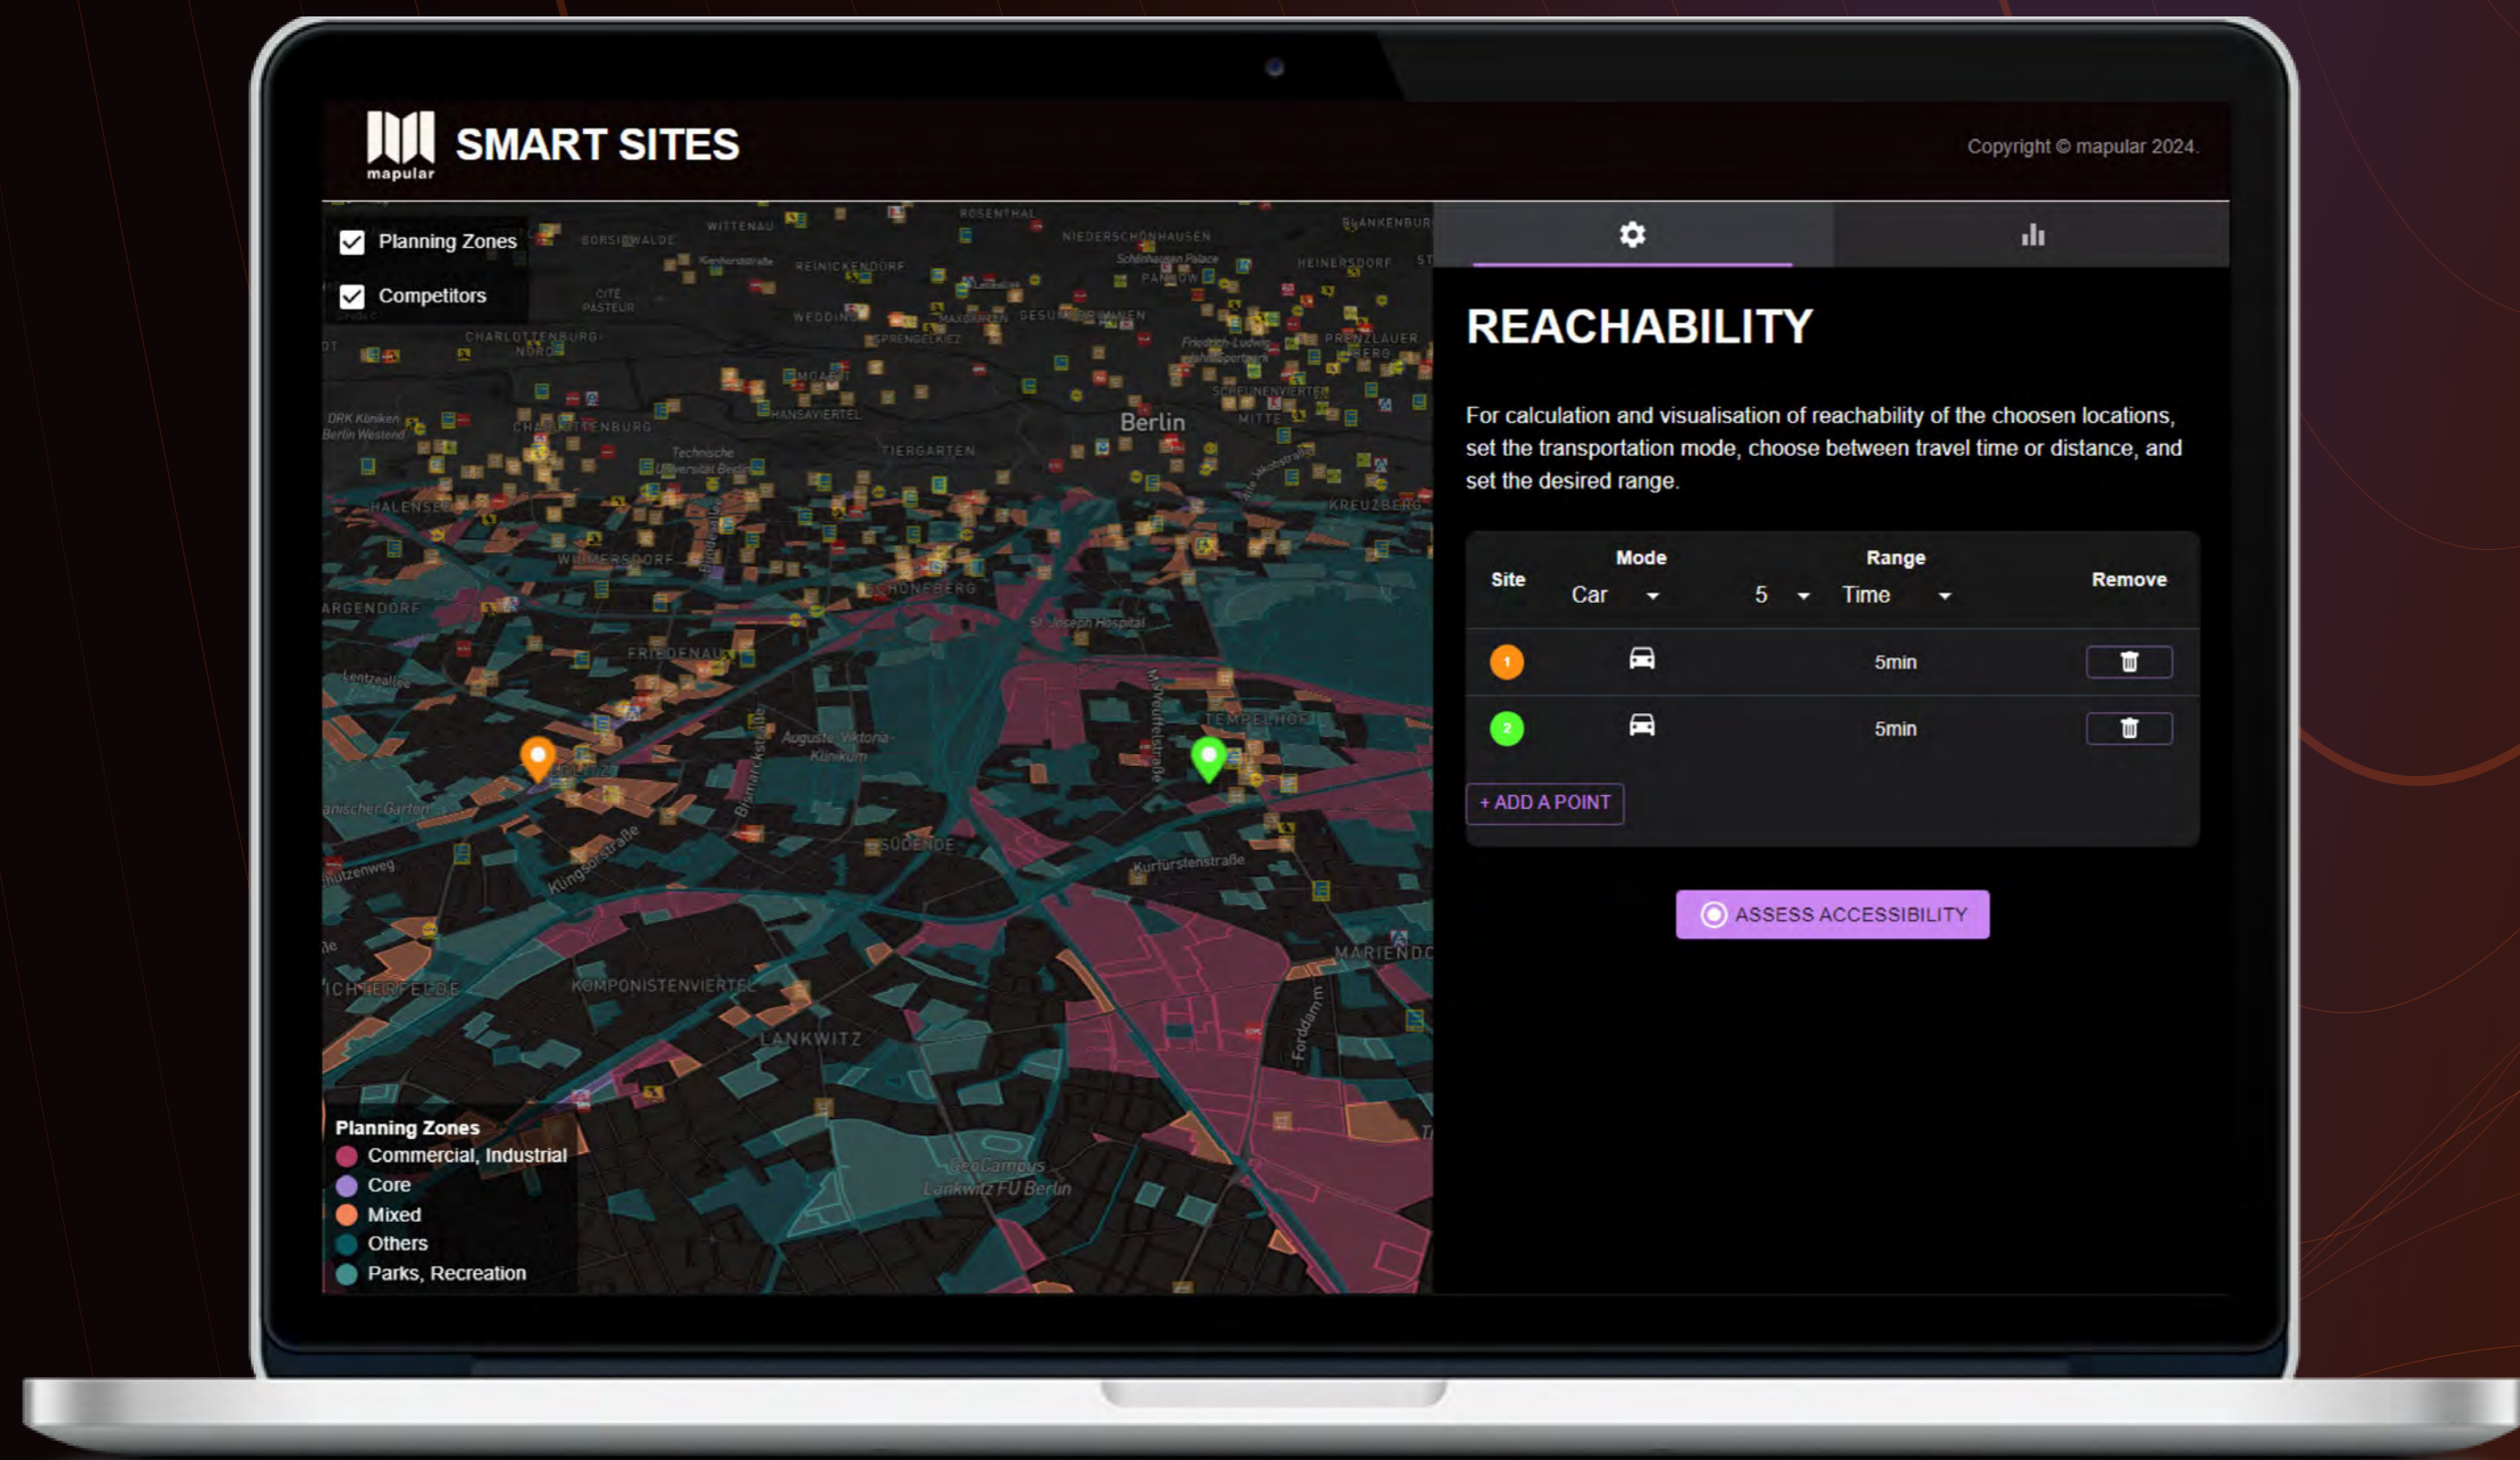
mapular SMART SITES

Copyright © mapular 2024.

Planning Zones
Competitors

WITTENAU BORSIGWALDE ROSENTHAL NIEDERSCHÖNHAUSEN BLANKENBURG REINICKENDORF HEINERSDORF PANKOW CITÉ PASTEUR WEDDING GESUNDBRUNNEN CHARLOTTENBURG-NORD PRENZLAUER BERG MOABIT Berlin CHARLOTTENBURG TIERGARTEN MITTE HANSAVIERTEL KREUZBERG HALENSEE WILMERSDORF SCHÖNEBERG FRIEDENAU TEMPELHOF SÜDENDE KOMPONISTENVIERTEL LANKWITZ MARIENDORF Augusta-Viktoria-Klinikum Kurfürstenstraße Königsstraße GeoCampus Lankwitz FU Berlin

Planning Zones
Commercial, Industrial
Core
Mixed
Others
Parks, Recreation

REACHABILITY

For calculation and visualisation of reachability of the choosen locations, set the transportation mode, choose between travel time or distance, and set the desired range.

| Site | Mode Car | Range 5 Time | Remove |
|---|---|---|---|
| 1 | | 5min | |
| 2 | | 5min | |

+ ADD A POINT

ASSESS ACCESSIBILITY